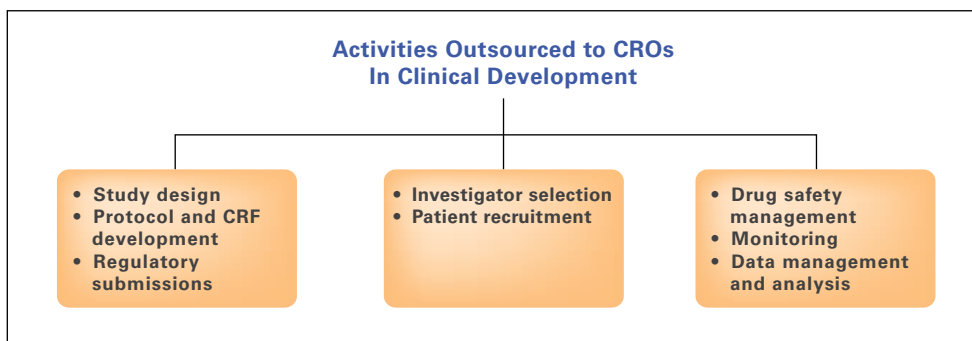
Activities Outsourced to CROs
In Clinical Development

• Study design
• Protocol and CRF development
• Regulatory submissions

• Investigator selection
• Patient recruitment

• Drug safety management
• Monitoring
• Data management and analysis